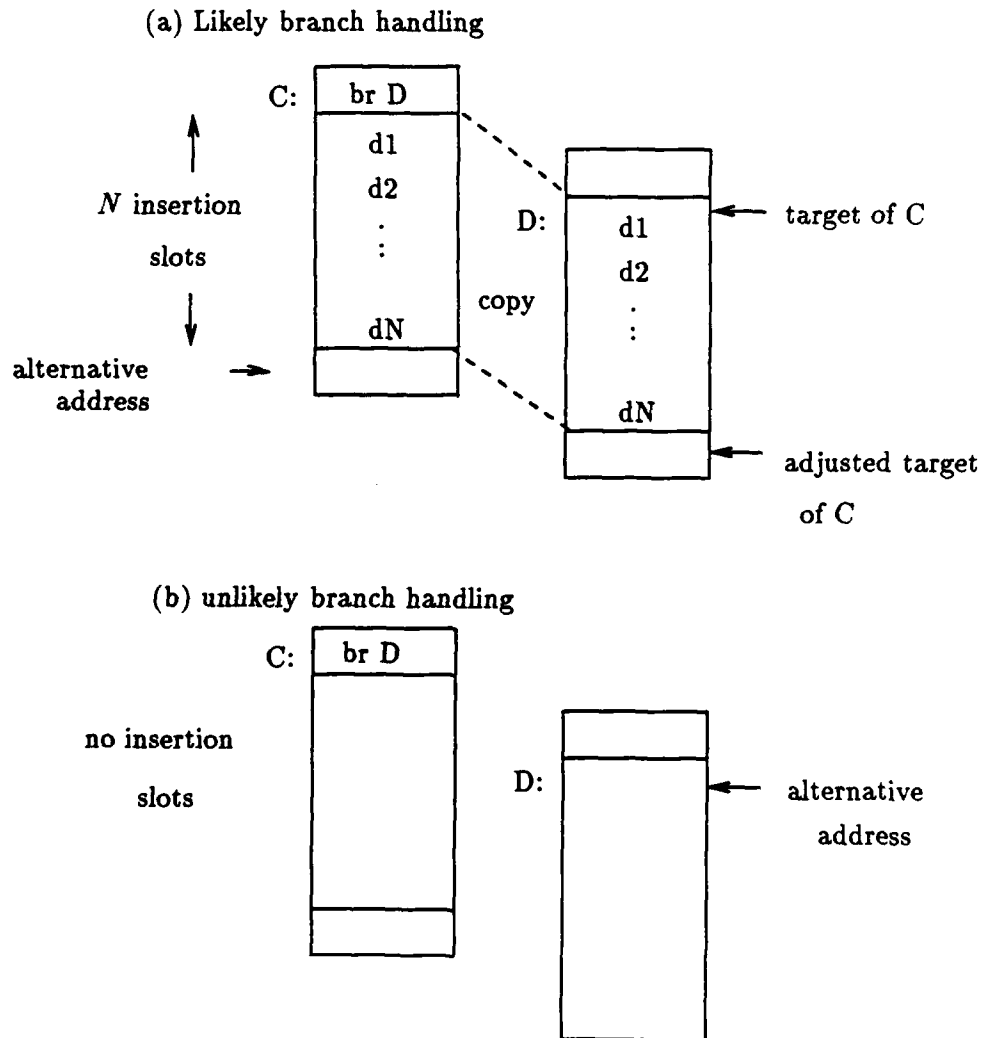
(a) Likely branch handling

C: br D

d1
d2
:
dN

$N$ insertion slots

alternative address

copy

D: d1
d2
:
dN

target of C

adjusted target of C

(b) unlikely branch handling

C: br D

no insertion slots

D:

alternative address